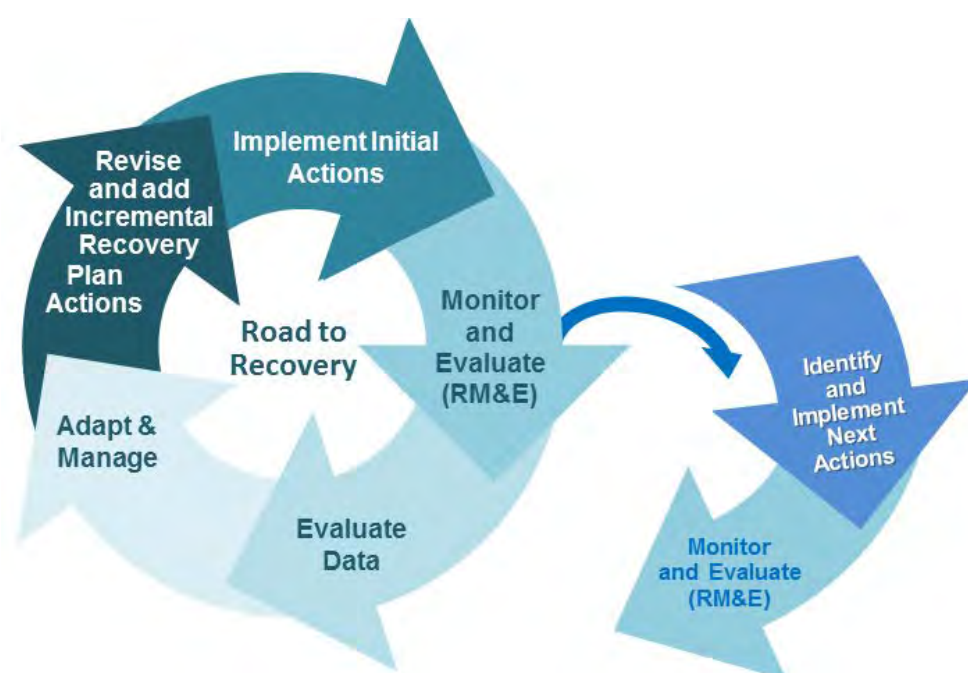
Implement Initial Actions

Monitor and Evaluate (RM&E)

Evaluate Data

Adapt & Manage

Revise and add Incremental Recovery Plan Actions

Road to Recovery

Identify and Implement Next Actions

Monitor and Evaluate (RM&E)